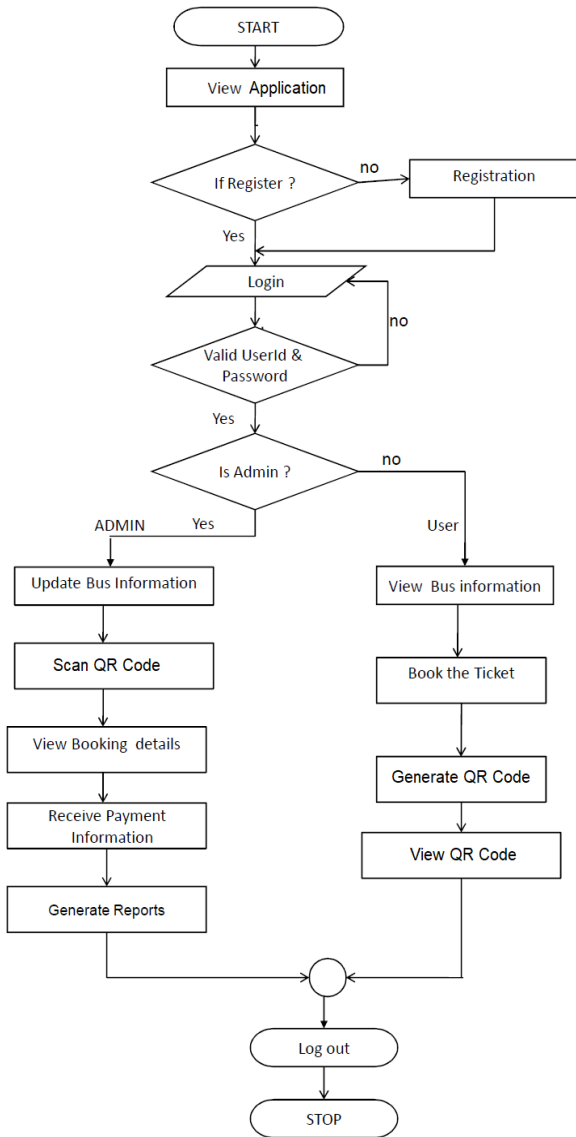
START

View Application

If Register ?

no

Registration

Yes

Login

no

Valid UserId & Password

Yes

Is Admin ?

no

ADMIN

Yes

User

Update Bus Information

Scan QR Code

View Booking details

Receive Payment Information

Generate Reports

View Bus information

Book the Ticket

Generate QR Code

View QR Code

Log out

STOP